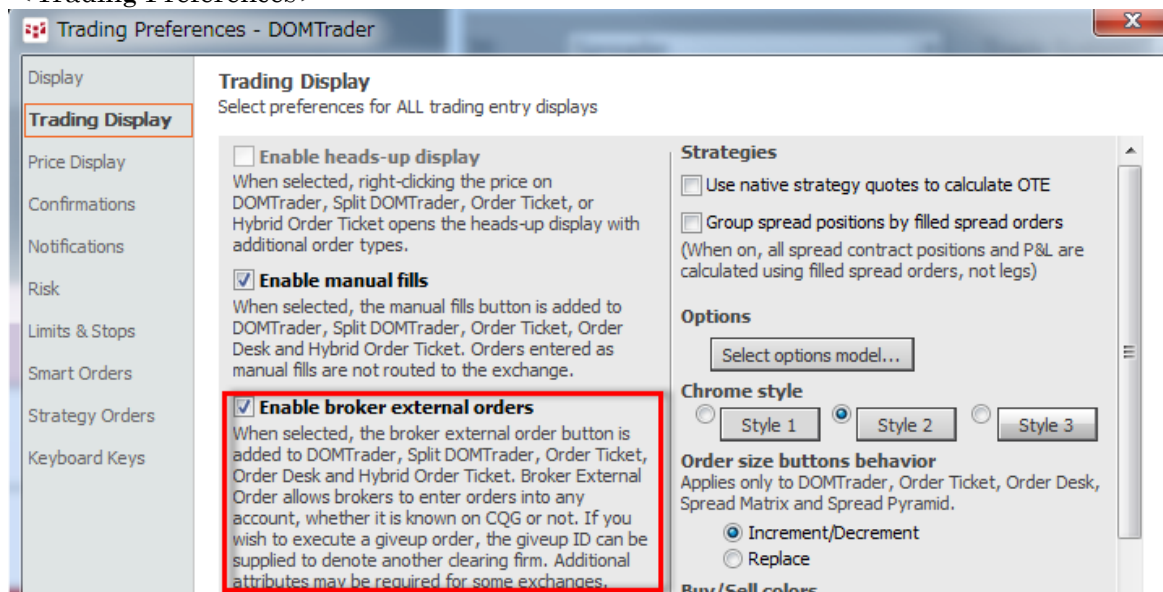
Trading Preferences - DOMTrader

Display
Trading Display
Price Display
Confirmations
Notifications
Risk
Limits & Stops
Smart Orders
Strategy Orders
Keyboard Keys

Trading Display
Select preferences for ALL trading entry displays

Enable heads-up display
When selected, right-clicking the price on DOMTrader, Split DOMTrader, Order Ticket, or Hybrid Order Ticket opens the heads-up display with additional order types.

Enable manual fills
When selected, the manual fills button is added to DOMTrader, Split DOMTrader, Order Ticket, Order Desk and Hybrid Order Ticket. Orders entered as manual fills are not routed to the exchange.

Enable broker external orders
When selected, the broker external order button is added to DOMTrader, Split DOMTrader, Order Ticket, Order Desk and Hybrid Order Ticket. Broker External Order allows brokers to enter orders into any account, whether it is known on CQG or not. If you wish to execute a giveup order, the giveup ID can be supplied to denote another clearing firm. Additional attributes may be required for some exchanges.

Strategies
Use native strategy quotes to calculate OTE
Group spread positions by filled spread orders
(When on, all spread contract positions and P&L are calculated using filled spread orders, not legs)

Options
Select options model...

Chrome style
Style 1
Style 2
Style 3

Order size buttons behavior
Applies only to DOMTrader, Order Ticket, Order Desk, Spread Matrix and Spread Pyramid.
Increment/Decrement
Replace

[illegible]